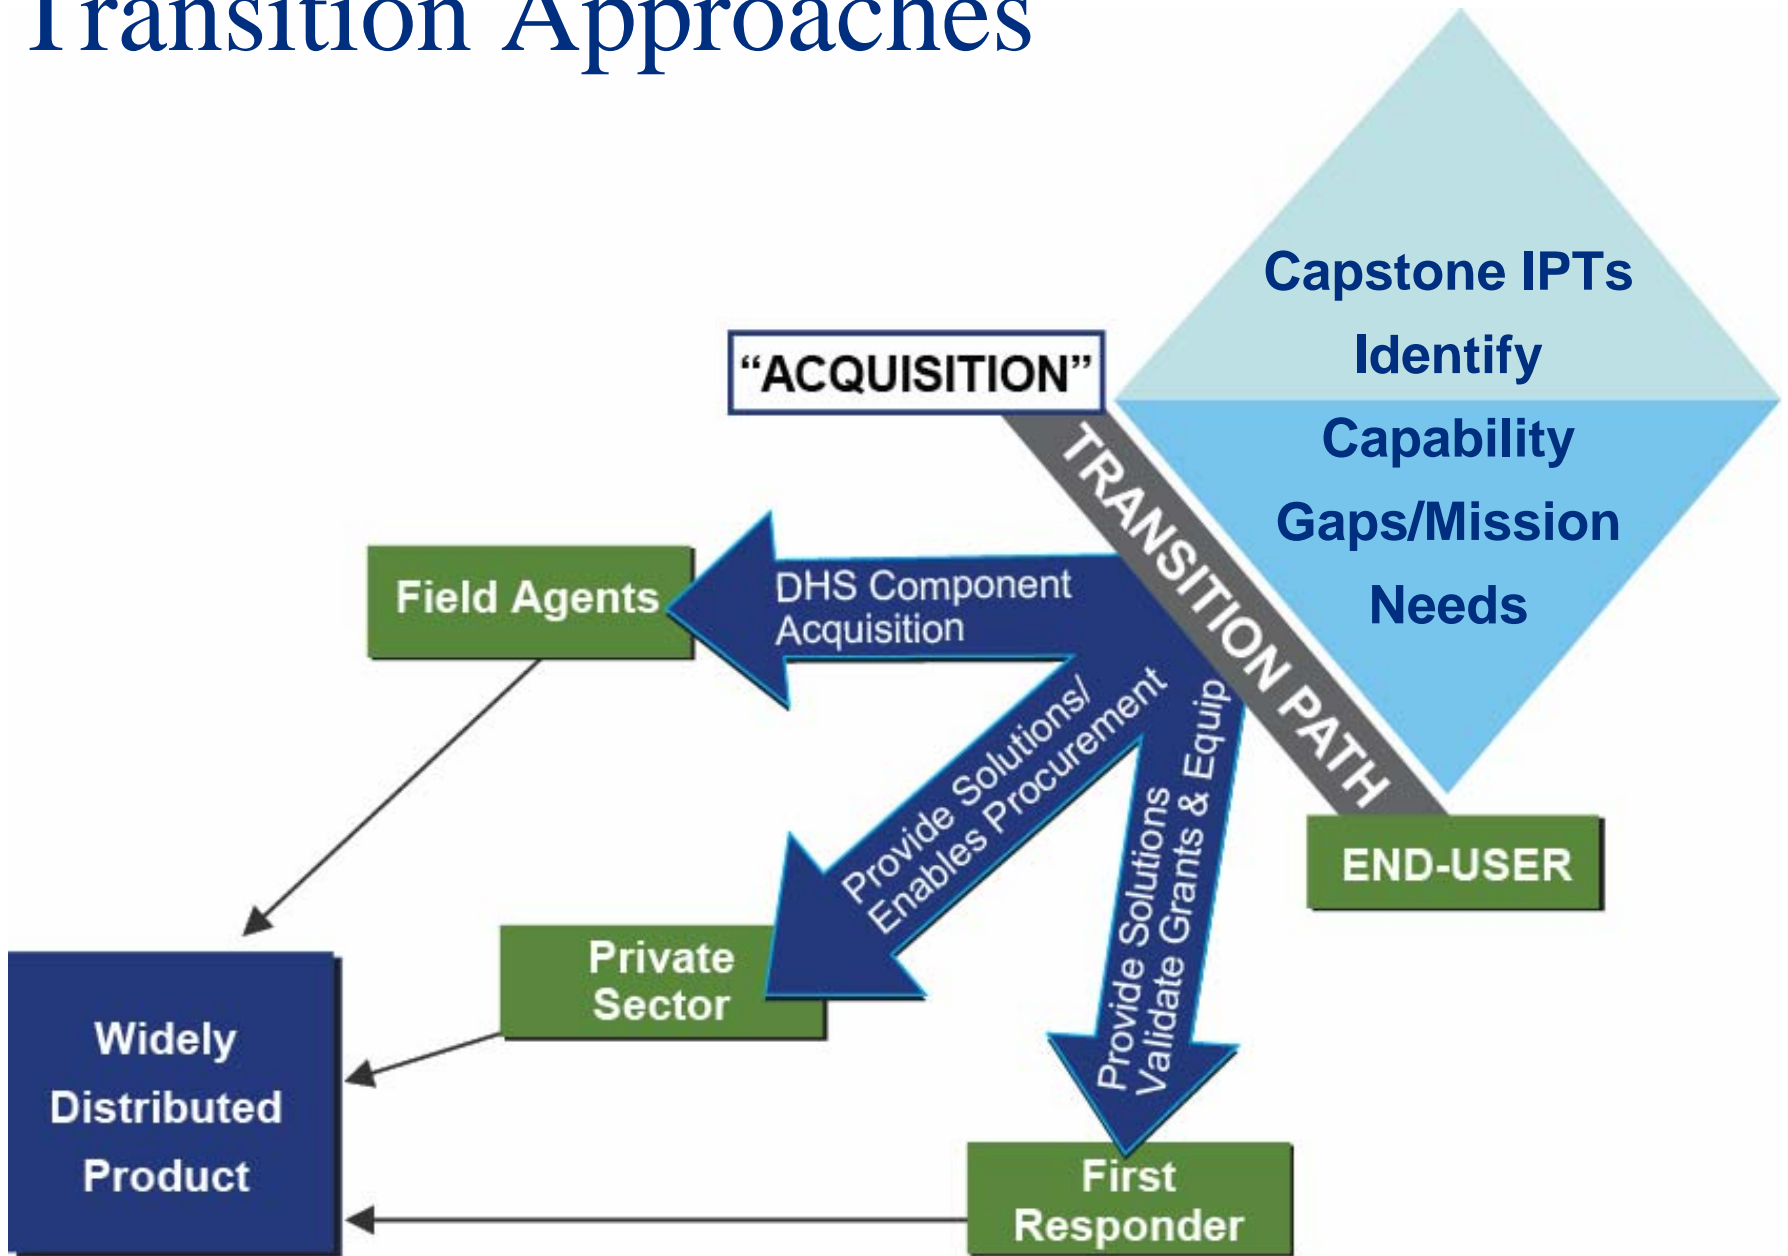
Transition Approaches

Capstone IPTs Identify Capability Gaps/Mission Needs

"ACQUISITION"

TRANSITION PATH

END-USER

Field Agents

DHS Component Acquisition

Provide Solutions/ Enables Procurement

Provide Solutions Validate Grants & Equip

Private Sector

First Responder

Widely Distributed Product